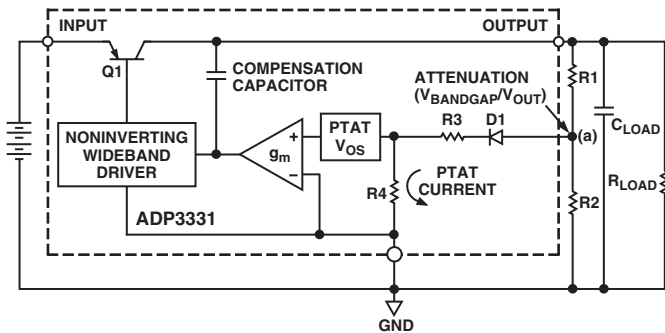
INPUT

OUTPUT

Q1

COMPENSATION CAPACITOR

ATTENUATION ($V_{BANDGAP}/V_{OUT}$)

R1

NONINVERTING WIDEBAND DRIVER

$g_m$

+

−

PTAT $V_{OS}$

R3

D1

(a)

$C_{LOAD}$

PTAT CURRENT

R4

$R_{LOAD}$

ADP3331

R2

GND